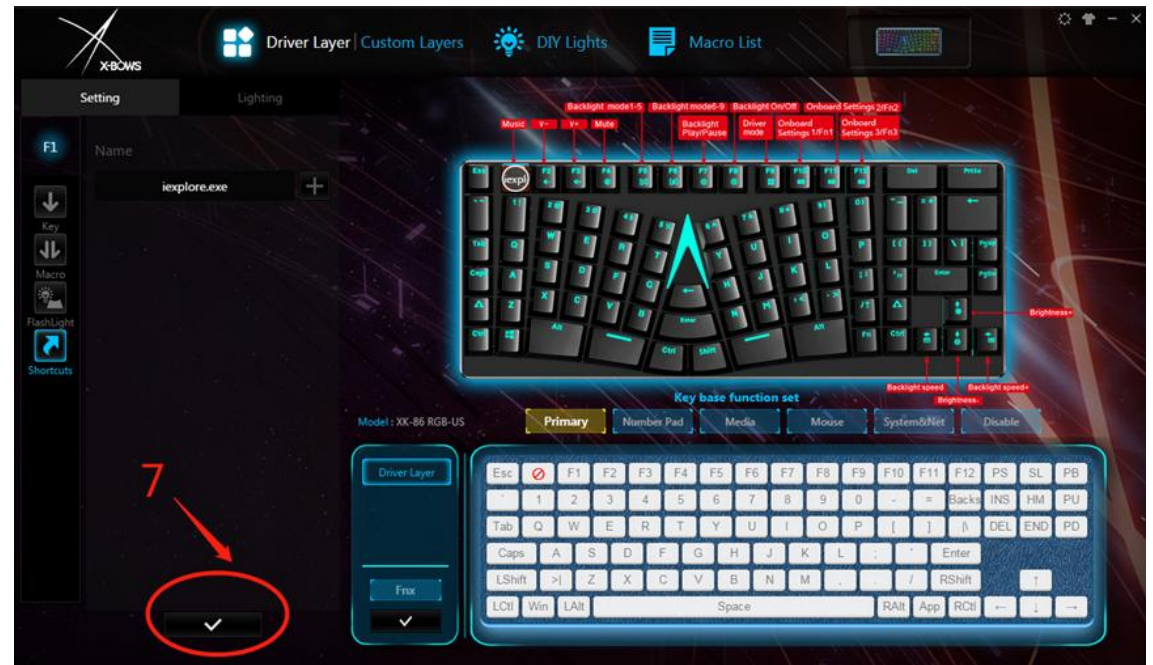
X-BOWS

Driver Layer | Custom Layers

DIY Lights

Macro List

Setting

Lighting

F1

Name

iexplore.exe

Key

Macro

FlashLight

Shortcuts

Backlight mode1-5 Backlight mode6-9 Backlight On/Off Onboard Settings 2/Fn2

Music V- V+ Mute Backlight Play/Pause Driver mode Onboard Settings 1/Fn1 Onboard Settings 3/Fn3

iexpl

Brightness+

Backlight speed- Backlight speed+

Brightness-

Key base function set

Model : XK-86 RGB-US

Primary Number Pad Media Mouse System&Net Disable

Driver Layer

Fnx

7

| Esc | ⊘ | F1 | F2 | F3 | F4 | F5 | F6 | F7 | F8 | F9 | F10 | F11 | F12 | PS | SL | PB |
|---|---|---|---|---|---|---|---|---|---|---|---|---|---|---|---|---|
| ` | 1 | 2 | 3 | 4 | 5 | 6 | 7 | 8 | 9 | 0 | - | = | Backs | INS | HM | PU |
| Tab | Q | W | E | R | T | Y | U | I | O | P | [ | ] | \ | DEL | END | PD |
| Caps | A | S | D | F | G | H | J | K | L | ; | ' | Enter | | | | |
| LShift | >\| | Z | X | C | V | B | N | M | , | . | / | RShift | ↑ | | | |
| LCtl | Win | LAlt | Space | RAlt | App | RCtl | ← | ↓ | → | | | | | | | |